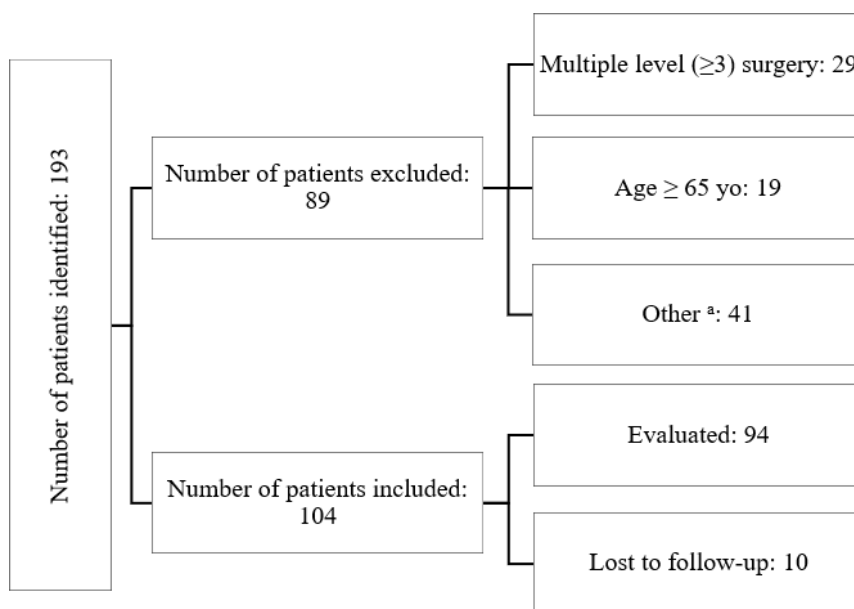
Number of patients identified: 193

Number of patients excluded: 89

Multiple level ($\geq$3) surgery: 29

Age $\geq$ 65 yo: 19

Other $^{a}$: 41

Number of patients included: 104

Evaluated: 94

Lost to follow-up: 10